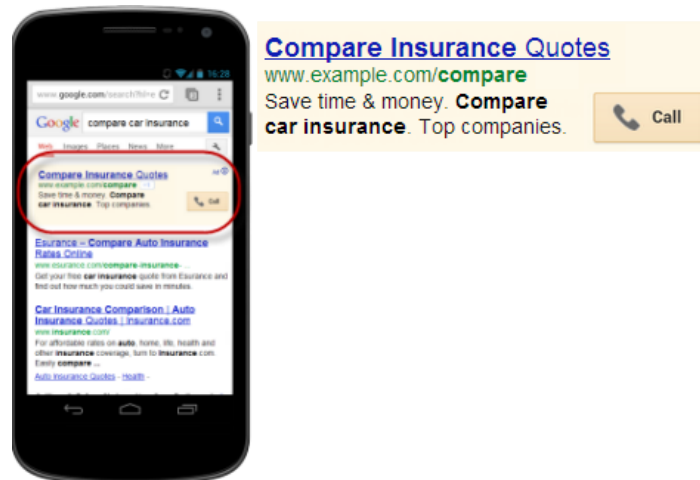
16:28

www.google.com/search?hl=e

Google compare car insurance

Web Images Places News More

Compare Insurance Quotes
www.example.com/compare
Save time & money. Compare car insurance. Top companies.

Ad

Call

Esurance – Compare Auto Insurance Rates Online
www.esurance.com/compare-insurance-
Get your free car insurance quote from Esurance and find out how much you could save in minutes.

Car Insurance Comparison | Auto Insurance Quotes | Insurance.com
www.insurance.com/
For affordable rates on auto, home, life, health and other insurance coverage, turn to Insurance.com. Easily compare ...

Auto Insurance Quotes - Health -

Compare Insurance Quotes
www.example.com/compare
Save time & money. Compare car insurance. Top companies.

Call